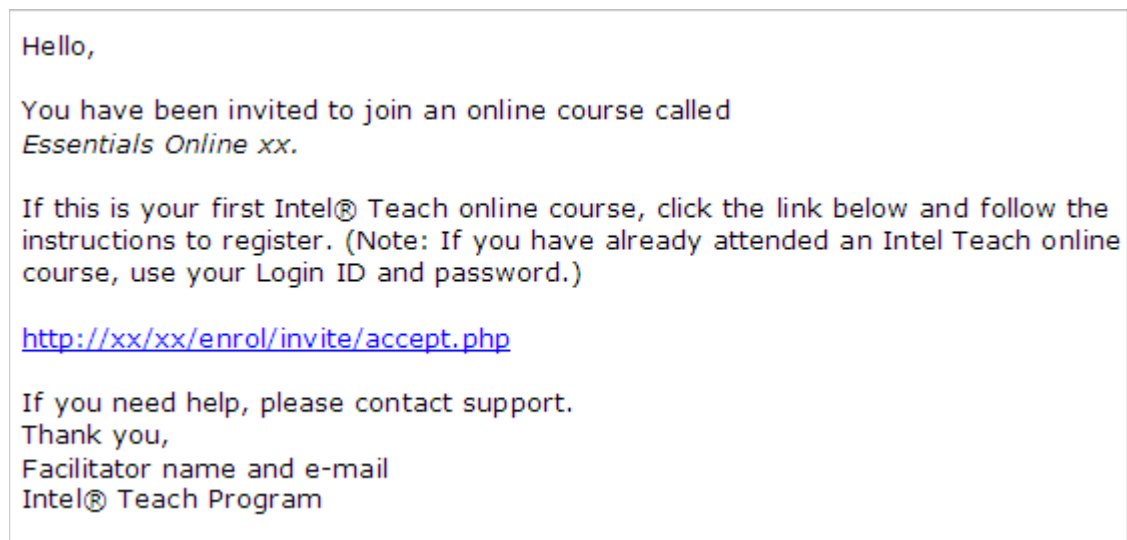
Hello,

You have been invited to join an online course called *Essentials Online xx.*

If this is your first Intel® Teach online course, click the link below and follow the instructions to register. (Note: If you have already attended an Intel Teach online course, use your Login ID and password.)

http://xx/xx/enrol/invite/accept.php

If you need help, please contact support.
Thank you,
Facilitator name and e-mail
Intel® Teach Program